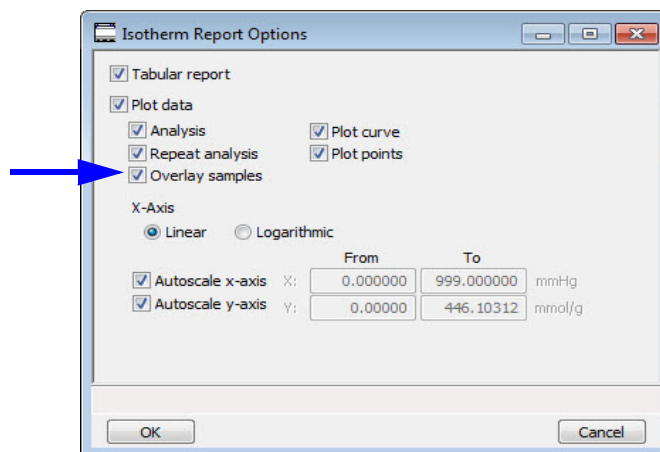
Isotherm Report Options

Tabular report

Plot data

Analysis

Plot curve

Repeat analysis

Plot points

Overlay samples

X-Axis

Linear

Logarithmic

From

To

Autoscale x-axis

X:

0.000000

999.000000

mmHg

Autoscale y-axis

Y:

0.00000

446.10312

mmol/g

OK

Cancel